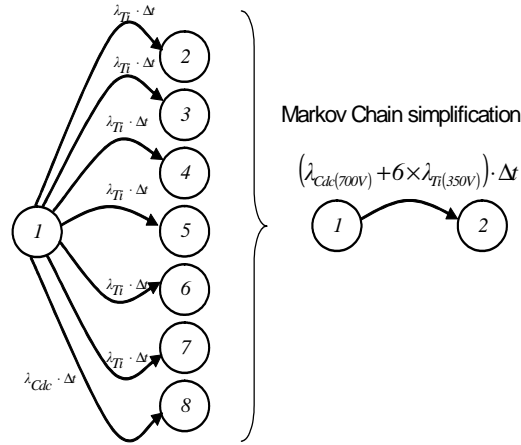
$\lambda_{Ti} \cdot \Delta t$

2

$\lambda_{Ti} \cdot \Delta t$

3

$\lambda_{Ti} \cdot \Delta t$

4

$\lambda_{Ti} \cdot \Delta t$

5

1

$\lambda_{Ti} \cdot \Delta t$

6

$\lambda_{Ti} \cdot \Delta t$

7

$\lambda_{Cdc} \cdot \Delta t$

8

Markov Chain simplification

$\left(\lambda_{Cdc(700V)} + 6 \times \lambda_{Ti(350V)}\right) \cdot \Delta t$

1

2